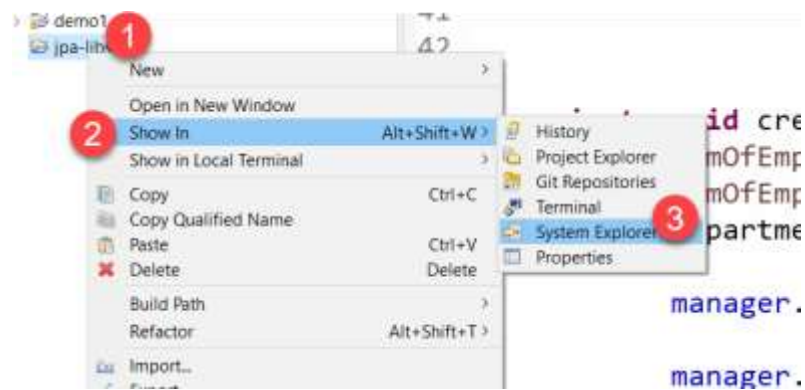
demo1
jpa-lib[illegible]
1
41
42
New
Open in New Window
2
Show In Alt+Shift+W
Show in Local Terminal
Copy Ctrl+C
Copy Qualified Name
Paste Ctrl+V
Delete Delete
Build Path
Refactor Alt+Shift+T
Import...
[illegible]
History
Project Explorer
Git Repositories
Terminal
System Explorer
3
Properties
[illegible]id cre
mOfEmp
mOfEmp
partme
manager.
manager.